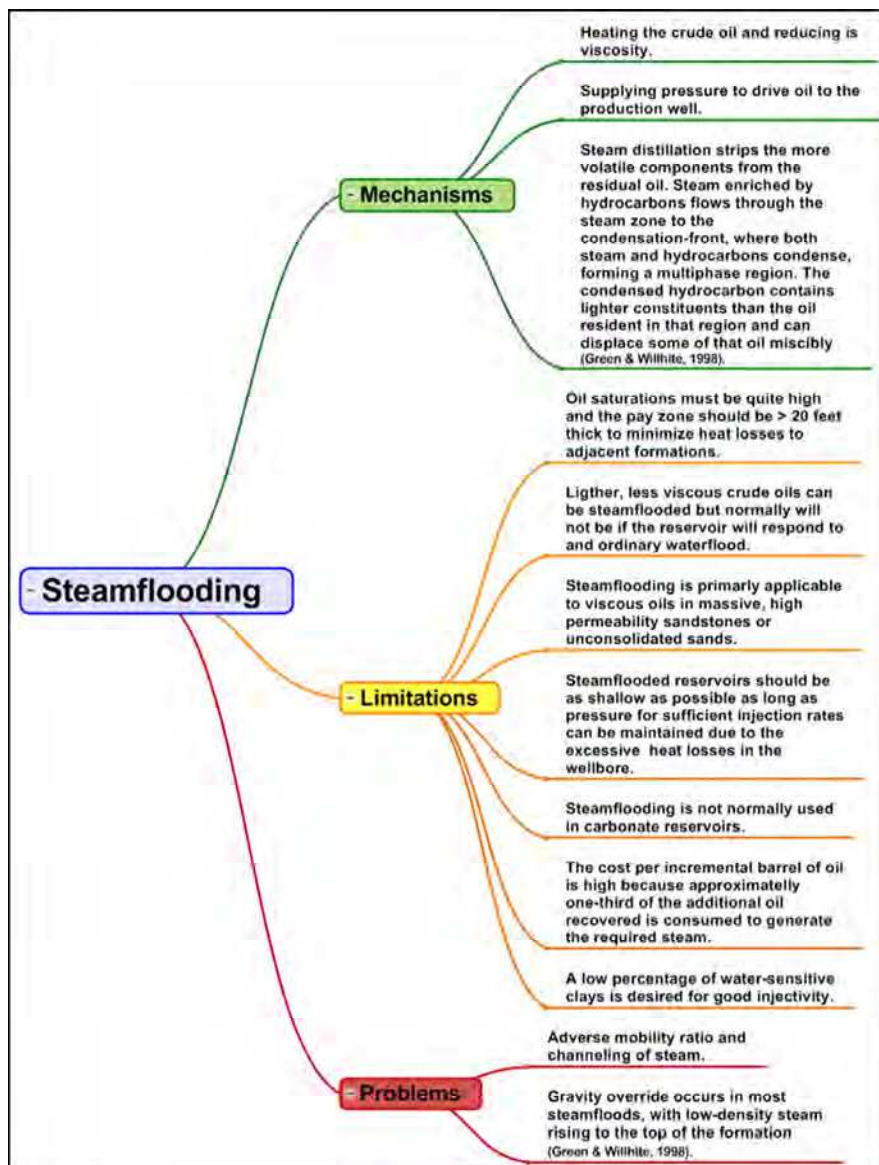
- Steamflooding

- Mechanisms

Heating the crude oil and reducing is viscosity.

Supplying pressure to drive oil to the production well.

Steam distillation strips the more volatile components from the residual oil. Steam enriched by hydrocarbons flows through the steam zone to the condensation-front, where both steam and hydrocarbons condense, forming a multiphase region. The condensed hydrocarbon contains lighter constituents than the oil resident in that region and can displace some of that oil miscibly (Green & Willhite, 1998).

- Limitations

Oil saturations must be quite high and the pay zone should be > 20 feet thick to minimize heat losses to adjacent formations.

Ligther, less viscous crude oils can be steamflooded but normally will not be if the reservoir will respond to and ordinary waterflood.

Steamflooding is primarily applicable to viscous oils in massive, high permeability sandstones or unconsolidated sands.

Steamflooded reservoirs should be as shallow as possible as long as pressure for sufficient injection rates can be maintained due to the excessive heat losses in the wellbore.

Steamflooding is not normally used in carbonate reservoirs.

The cost per incremental barrel of oil is high because approximately one-third of the additional oil recovered is consumed to generate the required steam.

A low percentage of water-sensitive clays is desired for good injectivity.

- Problems

Adverse mobility ratio and channeling of steam.

Gravity override occurs in most steamfloods, with low-density steam rising to the top of the formation (Green & Willhite, 1998).